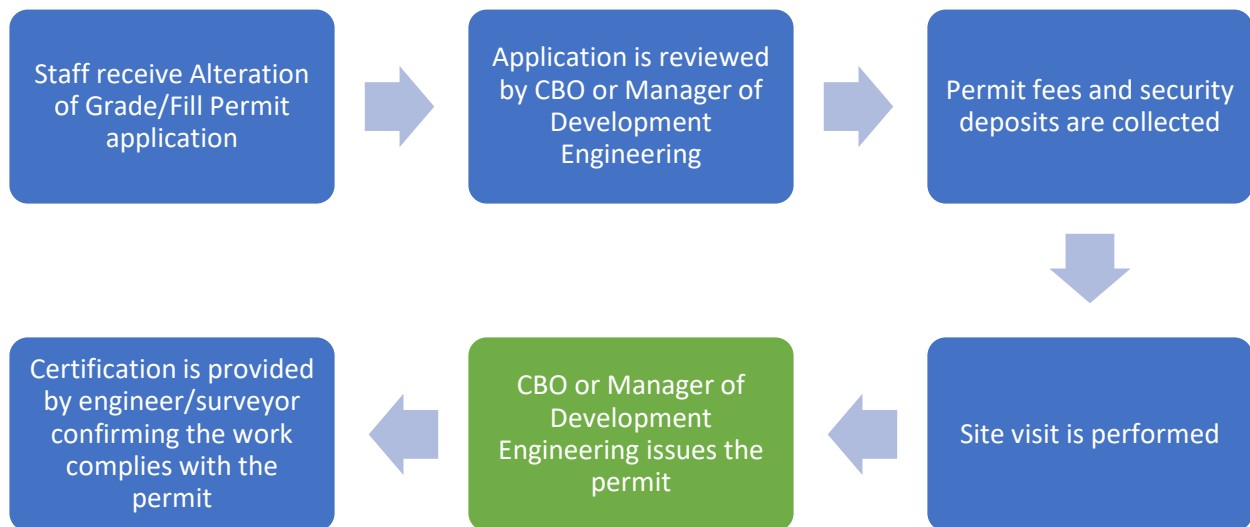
Staff receive Alteration of Grade/Fill Permit application

Application is reviewed by CBO or Manager of Development Engineering

Permit fees and security deposits are collected

Site visit is performed

CBO or Manager of Development Engineering issues the permit

Certification is provided by engineer/surveyor confirming the work complies with the permit